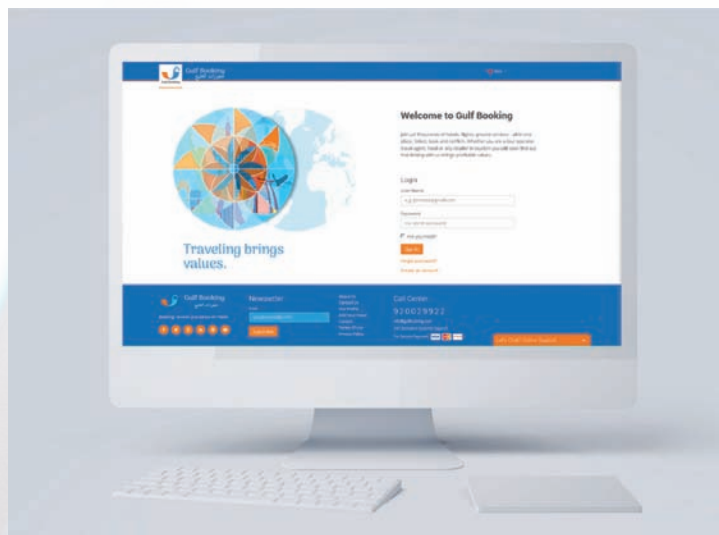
Gulf Booking

Welcome to Gulf Booking

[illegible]

Login

User Name

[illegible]

Password

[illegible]

Are you Agent

Sign In

Forgot password?

Create an account

Traveling brings values.

Gulf Booking

Newsletter

Subscribe

Call Center

920029922

Let's Chat! Online Support